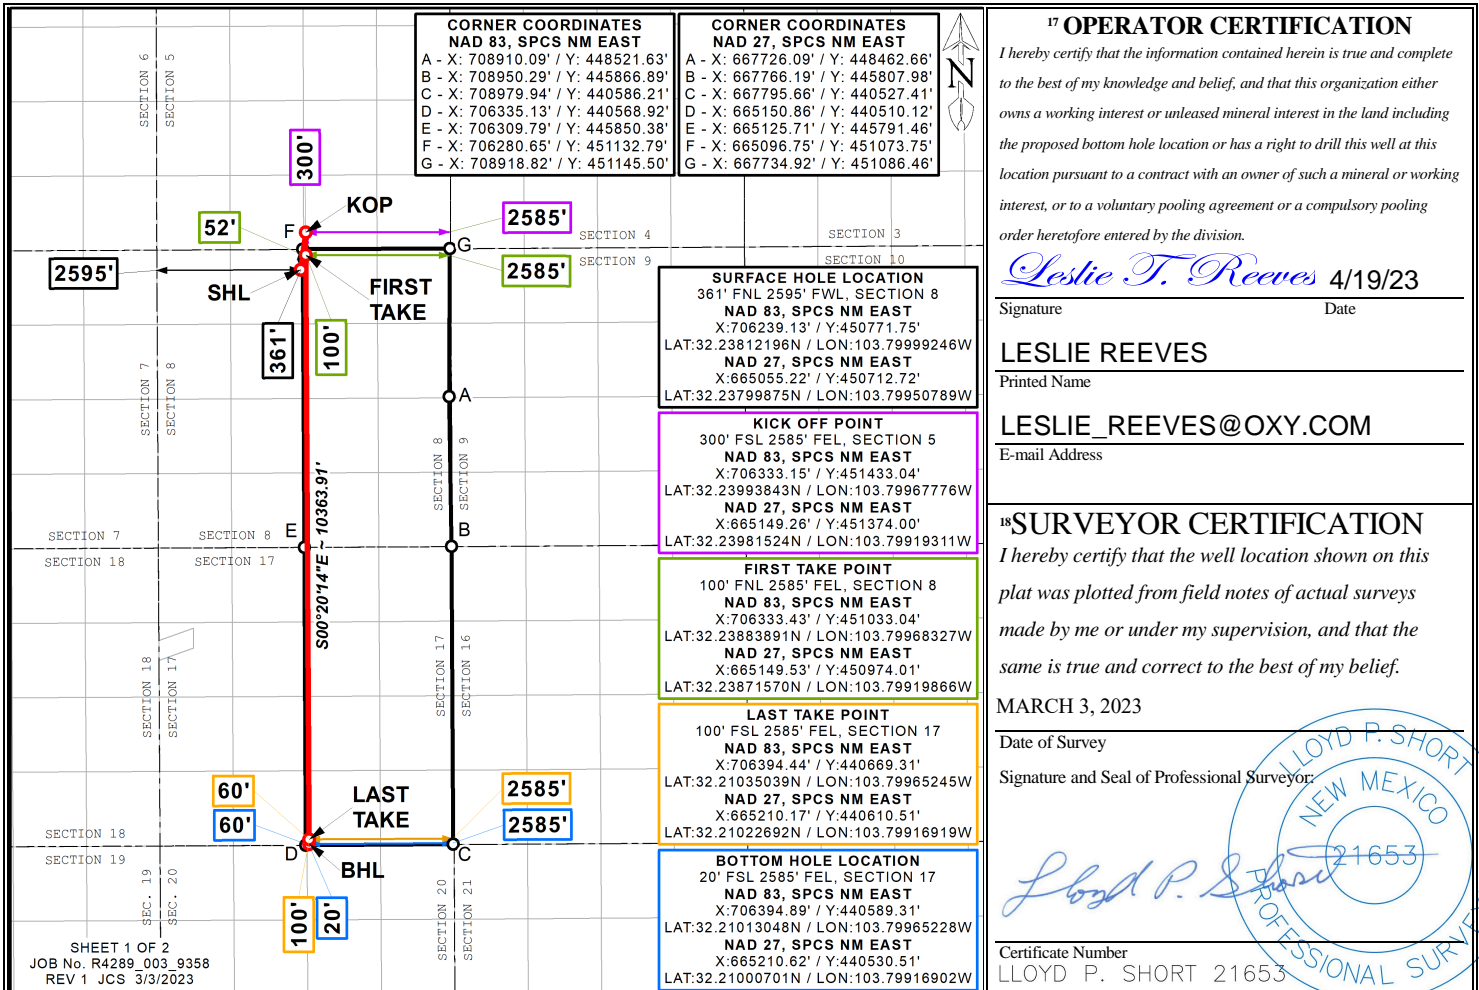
CORNER COORDINATES
NAD 83, SPCS NM EAST
A - X: 708910.09' / Y: 448521.63'
B - X: 708950.29' / Y: 445866.89'
C - X: 708979.94' / Y: 440586.21'
D - X: 706335.13' / Y: 440568.92'
E - X: 706309.79' / Y: 445850.38'
F - X: 706280.65' / Y: 451132.79'
G - X: 708918.82' / Y: 451145.50'

CORNER COORDINATES
NAD 27, SPCS NM EAST
A - X: 667726.09' / Y: 448462.66'
B - X: 667766.19' / Y: 445807.98'
C - X: 667795.66' / Y: 440527.41'
D - X: 665150.86' / Y: 440510.12'
E - X: 665125.71' / Y: 445791.46'
F - X: 665096.75' / Y: 451073.75'
G - X: 667734.92' / Y: 451086.46'

N

SECTION 6
SECTION 5
300'
KOP
52'
F
G
2585'
SECTION 4
SECTION 3
SECTION 9
SECTION 10
2595'
2585'
SHL
FIRST TAKE
361'
100'
SECTION 7
SECTION 8
A
SECTION 8
SECTION 9
S00°20'14"E ~ 10363.91'
SECTION 7
SECTION 8
E
B
SECTION 18
SECTION 17
SECTION 18
SECTION 17
SECTION 17
SECTION 16
60'
60'
LAST TAKE
2585'
2585'
SECTION 18
SECTION 19
D
C
BHL
SEC. 19
SEC. 20
100'
20'
SECTION 20
SECTION 21

SHEET 1 OF 2
JOB No. R4289_003_9358
REV 1 JCS 3/3/2023

SURFACE HOLE LOCATION
361' FNL 2595' FWL, SECTION 8
NAD 83, SPCS NM EAST
X:706239.13' / Y:450771.75'
LAT:32.23812196N / LON:103.79999246W
NAD 27, SPCS NM EAST
X:665055.22' / Y:450712.72'
LAT:32.23799875N / LON:103.79950789W

KICK OFF POINT
300' FSL 2585' FEL, SECTION 5
NAD 83, SPCS NM EAST
X:706333.15' / Y:451433.04'
LAT:32.23993843N / LON:103.79967776W
NAD 27, SPCS NM EAST
X:665149.26' / Y:451374.00'
LAT:32.23981524N / LON:103.79919311W

FIRST TAKE POINT
100' FNL 2585' FEL, SECTION 8
NAD 83, SPCS NM EAST
X:706333.43' / Y:451033.04'
LAT:32.23883891N / LON:103.79968327W
NAD 27, SPCS NM EAST
X:665149.53' / Y:450974.01'
LAT:32.23871570N / LON:103.79919866W

LAST TAKE POINT
100' FSL 2585' FEL, SECTION 17
NAD 83, SPCS NM EAST
X:706394.44' / Y:440669.31'
LAT:32.21035039N / LON:103.79965245W
NAD 27, SPCS NM EAST
X:665210.17' / Y:440610.51'
LAT:32.21022692N / LON:103.79916919W

BOTTOM HOLE LOCATION
20' FSL 2585' FEL, SECTION 17
NAD 83, SPCS NM EAST
X:706394.89' / Y:440589.31'
LAT:32.21013048N / LON:103.79965228W
NAD 27, SPCS NM EAST
X:665210.62' / Y:440530.51'
LAT:32.21000701N / LON:103.79916902W

17 OPERATOR CERTIFICATION
I hereby certify that the information contained herein is true and complete to the best of my knowledge and belief, and that this organization either owns a working interest or unleased mineral interest in the land including the proposed bottom hole location or has a right to drill this well at this location pursuant to a contract with an owner of such a mineral or working interest, or to a voluntary pooling agreement or a compulsory pooling order heretofore entered by the division.

Leslie T. Reeves 4/19/23
Signature Date

LESLIE REEVES
Printed Name

LESLIE_REEVES@OXY.COM
E-mail Address

18 SURVEYOR CERTIFICATION
I hereby certify that the well location shown on this plat was plotted from field notes of actual surveys made by me or under my supervision, and that the same is true and correct to the best of my belief.

MARCH 3, 2023
Date of Survey
Signature and Seal of Professional Surveyor:

LLOYD P. SHORT
NEW MEXICO
21653
PROFESSIONAL SURVE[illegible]

Lloyd P. Short

Certificate Number
LLOYD P. SHORT 21653